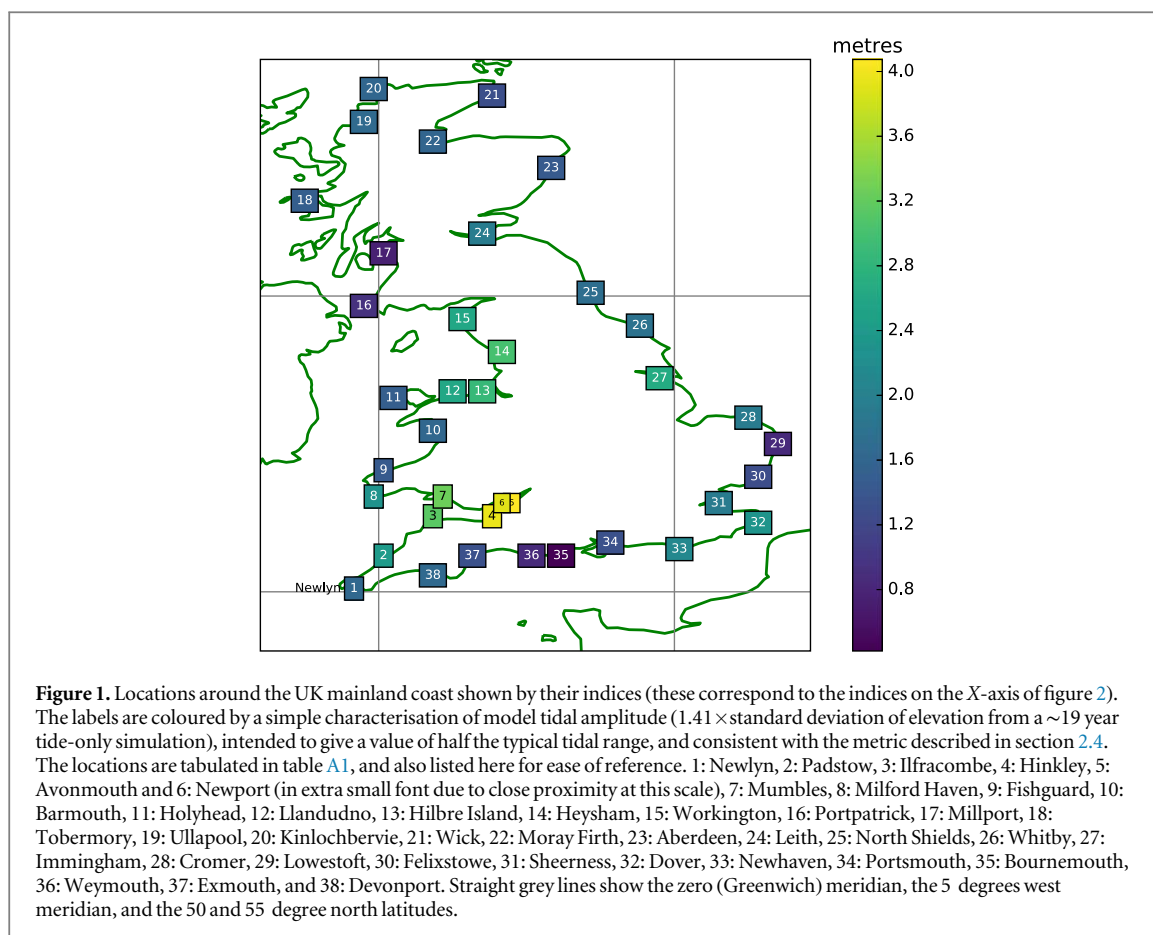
metres

4.0
3.6
3.2
2.8
2.4
2.0
1.6
1.2
0.8

20
21
19
22
23
18
24
17
25
16
15
26
14
27
11
12
13
28
10
29
9
30
8
7
5
6
31
4
3
32
2
37
36
35
34
33
Newlyn
1
38

**Figure 1.** Locations around the UK mainland coast shown by their indices (these correspond to the indices on the $X$-axis of figure 2). The labels are coloured by a simple characterisation of model tidal amplitude ($1.41\times$standard deviation of elevation from a $\sim$19 year tide-only simulation), intended to give a value of half the typical tidal range, and consistent with the metric described in section 2.4. The locations are tabulated in table A1, and also listed here for ease of reference. 1: Newlyn, 2: Padstow, 3: Ilfracombe, 4: Hinkley, 5: Avonmouth and 6: Newport (in extra small font due to close proximity at this scale), 7: Mumbles, 8: Milford Haven, 9: Fishguard, 10: Barmouth, 11: Holyhead, 12: Llandudno, 13: Hilbre Island, 14: Heysham, 15: Workington, 16: Portpatrick, 17: Millport, 18: Tobermory, 19: Ullapool, 20: Kinlochbervie, 21: Wick, 22: Moray Firth, 23: Aberdeen, 24: Leith, 25: North Shields, 26: Whitby, 27: Immingham, 28: Cromer, 29: Lowestoft, 30: Felixstowe, 31: Sheerness, 32: Dover, 33: Newhaven, 34: Portsmouth, 35: Bournemouth, 36: Weymouth, 37: Exmouth, and 38: Devonport. Straight grey lines show the zero (Greenwich) meridian, the 5 degrees west meridian, and the 50 and 55 degree north latitudes.